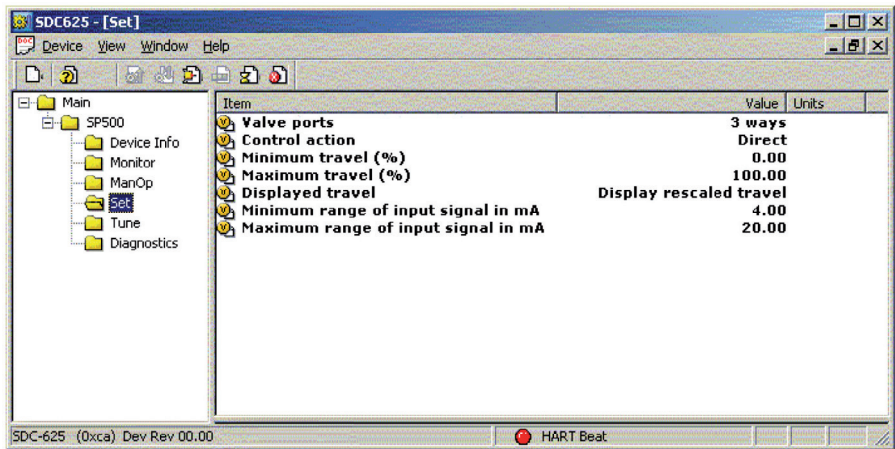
SDC625 - [Set]

Device View Window Help

Main
SP500
Device Info
Monitor
ManOp
Set
Tune
Diagnostics

| Item | Value | Units |
|---|---|---|
| Valve ports | 3 ways | |
| Control action | Direct | |
| Minimum travel (%) | 0.00 | |
| Maximum travel (%) | 100.00 | |
| Displayed travel | Display rescaled travel | |
| Minimum range of input signal in mA | 4.00 | |
| Maximum range of input signal in mA | 20.00 | |

SDC-625 (0xca) Dev Rev 00.00

HART Beat